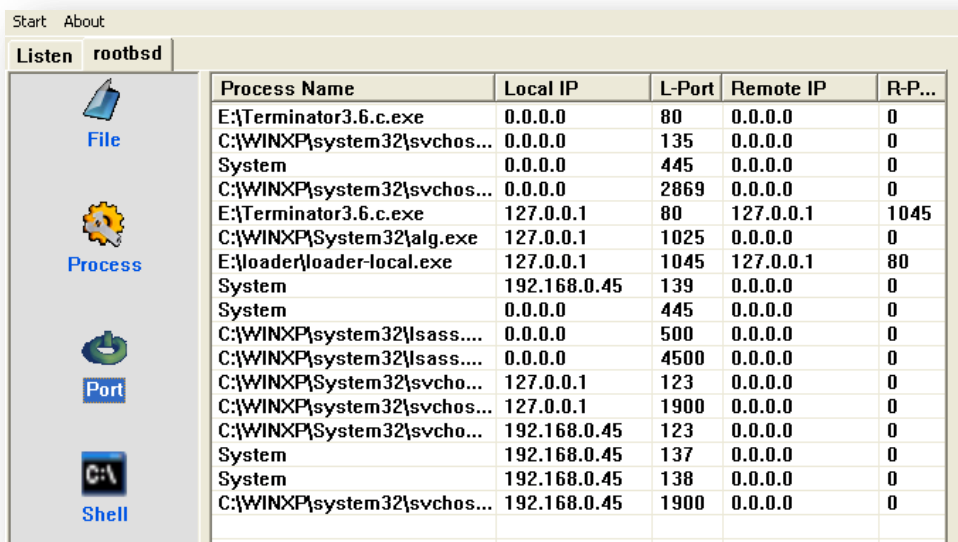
Start About

Listen rootbsd

File

Process

Port

Shell

| Process Name | Local IP | L-Port | Remote IP | R-P... |
|---|---|---|---|---|
| E:\Terminator3.6.c.exe | 0.0.0.0 | 80 | 0.0.0.0 | 0 |
| C:\WINXP\system32\svchos... | 0.0.0.0 | 135 | 0.0.0.0 | 0 |
| System | 0.0.0.0 | 445 | 0.0.0.0 | 0 |
| C:\WINXP\system32\svchos... | 0.0.0.0 | 2869 | 0.0.0.0 | 0 |
| E:\Terminator3.6.c.exe | 127.0.0.1 | 80 | 127.0.0.1 | 1045 |
| C:\WINXP\System32\alg.exe | 127.0.0.1 | 1025 | 0.0.0.0 | 0 |
| E:\loader\loader-local.exe | 127.0.0.1 | 1045 | 127.0.0.1 | 80 |
| System | 192.168.0.45 | 139 | 0.0.0.0 | 0 |
| System | 0.0.0.0 | 445 | 0.0.0.0 | 0 |
| C:\WINXP\system32\lsass.... | 0.0.0.0 | 500 | 0.0.0.0 | 0 |
| C:\WINXP\system32\lsass.... | 0.0.0.0 | 4500 | 0.0.0.0 | 0 |
| C:\WINXP\System32\svcho... | 127.0.0.1 | 123 | 0.0.0.0 | 0 |
| C:\WINXP\system32\svchos... | 127.0.0.1 | 1900 | 0.0.0.0 | 0 |
| C:\WINXP\System32\svcho... | 192.168.0.45 | 123 | 0.0.0.0 | 0 |
| System | 192.168.0.45 | 137 | 0.0.0.0 | 0 |
| System | 192.168.0.45 | 138 | 0.0.0.0 | 0 |
| C:\WINXP\system32\svchos... | 192.168.0.45 | 1900 | 0.0.0.0 | 0 |